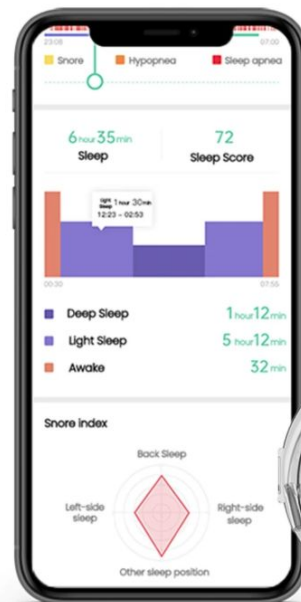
23:08
07:00

Snore
Hypopnea
Sleep apnea

6 hour 35 min
Sleep

72
Sleep Score

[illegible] 1 hour 30 min
12:23 – 02:53

00:30
07:55

Deep Sleep
1 hour 12 min

Light Sleep
5 hour 12 min

Awake
32 min

Snore index

Back Sleep
Left-side sleep
Right-side sleep
Other sleep position